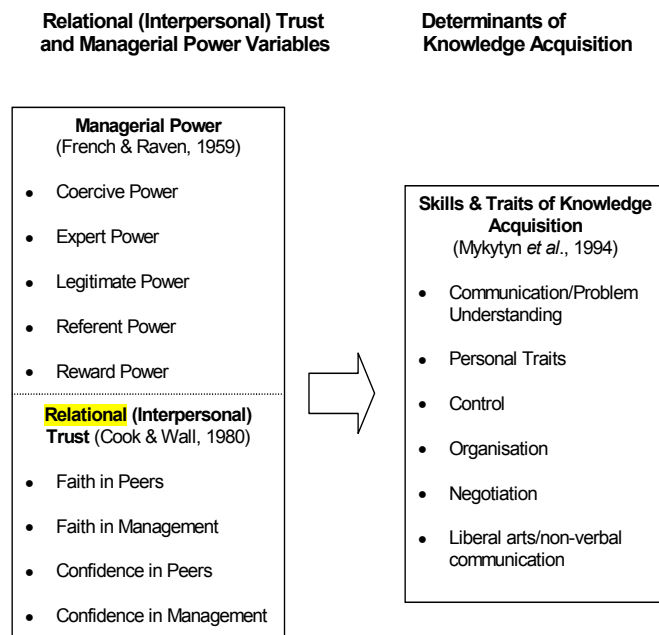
Relational (Interpersonal) Trust and Managerial Power Variables

Determinants of Knowledge Acquisition

Managerial Power
(French & Raven, 1959)

- Coercive Power
- Expert Power
- Legitimate Power
- Referent Power
- Reward Power

Relational (Interpersonal) Trust (Cook & Wall, 1980)

- Faith in Peers
- Faith in Management
- Confidence in Peers
- Confidence in Management

Skills & Traits of Knowledge Acquisition
(Mykytyn *et al*., 1994)

- Communication/Problem Understanding
- Personal Traits
- Control
- Organisation
- Negotiation
- Liberal arts/non-verbal communication